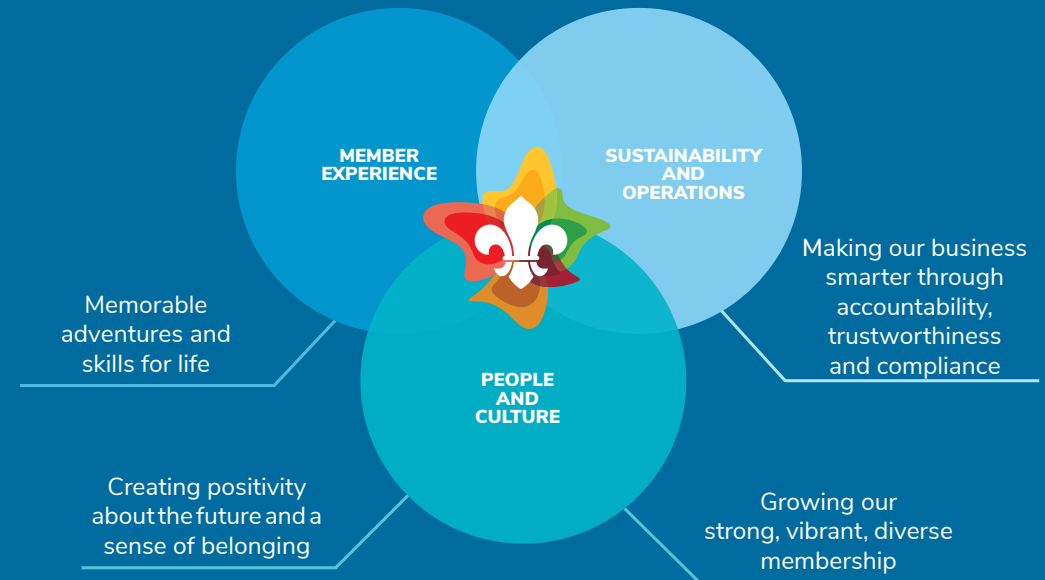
MEMBER EXPERIENCE

SUSTAINABILITY AND OPERATIONS

Making our business smarter through accountability, trustworthiness and compliance

Memorable adventures and skills for life

PEOPLE AND CULTURE

Creating positivity about the future and a sense of belonging

Growing our strong, vibrant, diverse membership